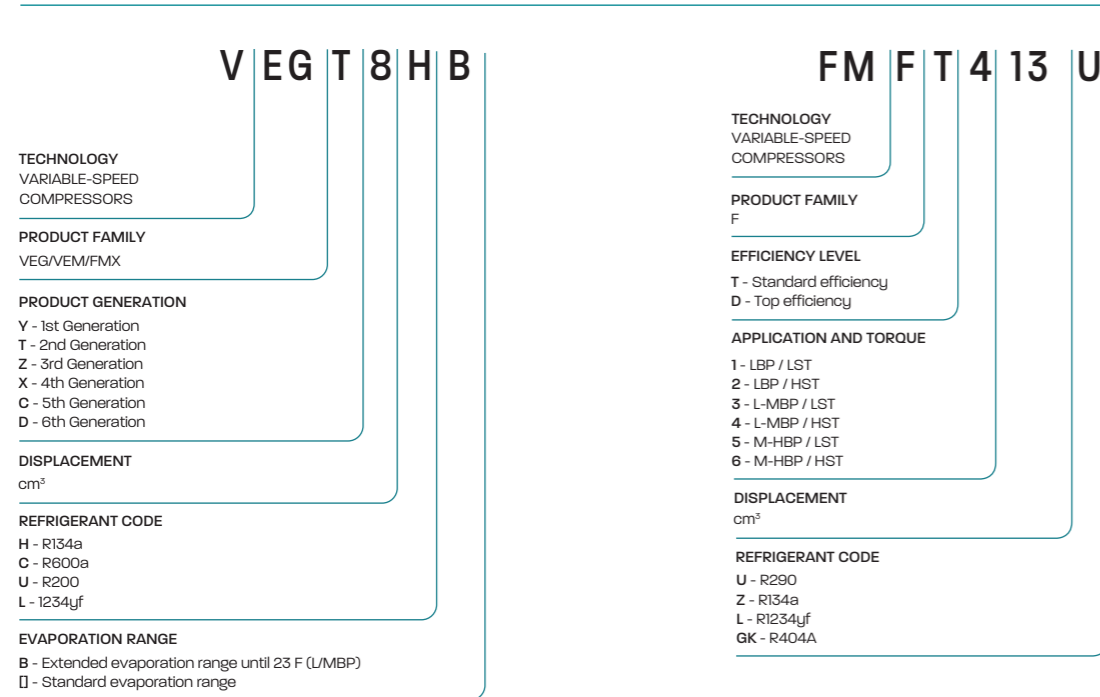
V EG T 8 H B

TECHNOLOGY
VARIABLE-SPEED COMPRESSORS

PRODUCT FAMILY
VEG/VEM/FMX

PRODUCT GENERATION
Y - 1st Generation
T - 2nd Generation
Z - 3rd Generation
X - 4th Generation
C - 5th Generation
D - 6th Generation

DISPLACEMENT
cm³

REFRIGERANT CODE
H - R134a
C - R600a
U - R200
L - 1234yf

EVAPORATION RANGE
B - Extended evaporation range until 23 F (L/MBP)
[] - Standard evaporation range

FM F T 4 13 U

TECHNOLOGY
VARIABLE-SPEED COMPRESSORS

PRODUCT FAMILY
F

EFFICIENCY LEVEL
T - Standard efficiency
D - Top efficiency

APPLICATION AND TORQUE
1 - LBP / LST
2 - LBP / HST
3 - L-MBP / LST
4 - L-MBP / HST
5 - M-HBP / LST
6 - M-HBP / HST

DISPLACEMENT
cm³

REFRIGERANT CODE
U - R290
Z - R134a
L - R1234yf
GK - R404A